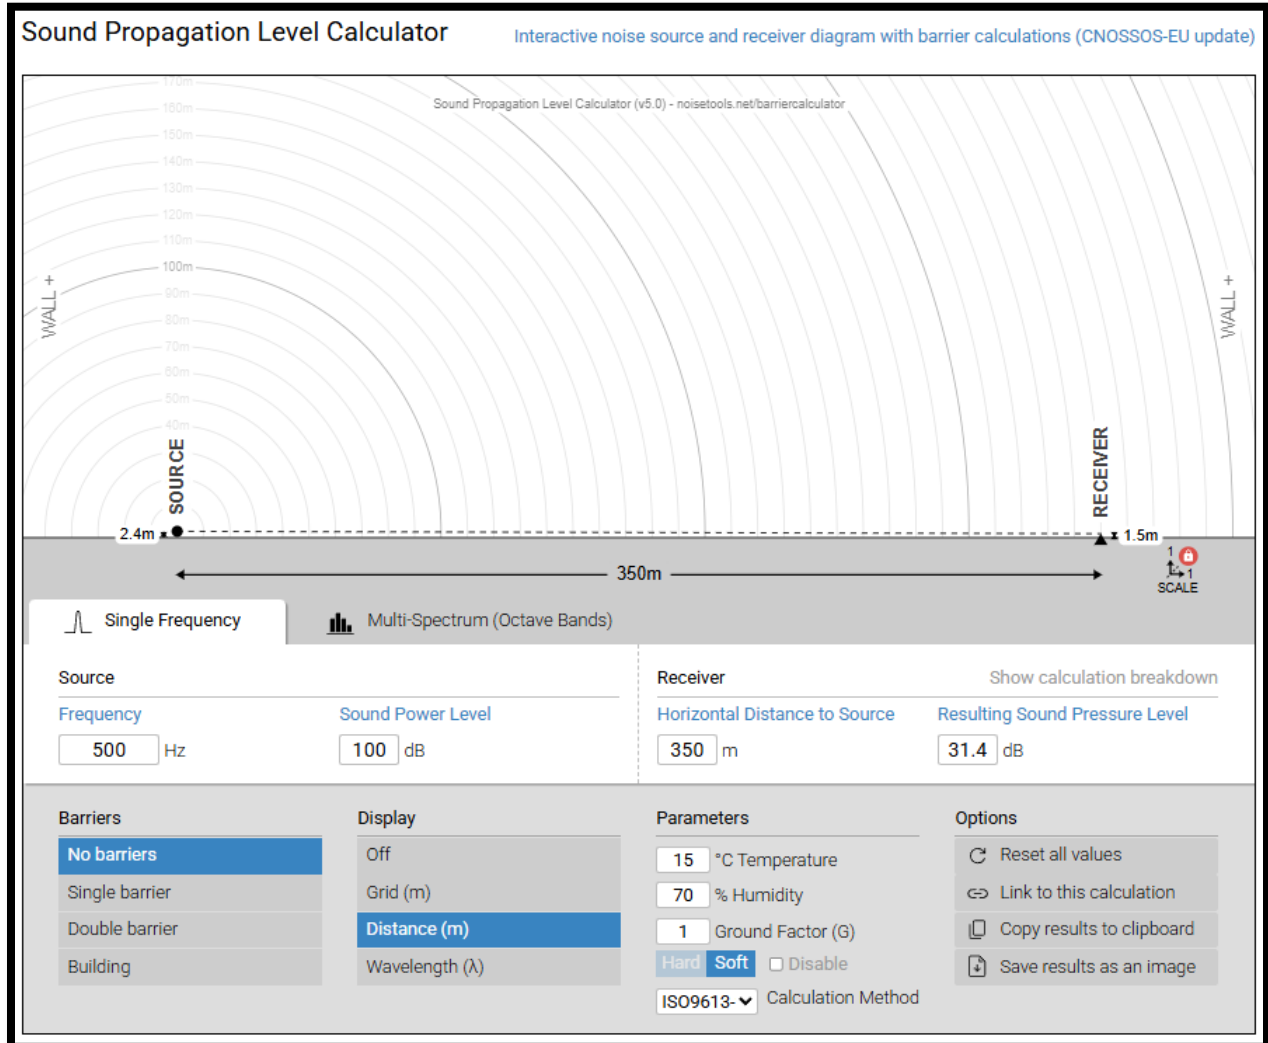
Sound Propagation Level Calculator

Interactive noise source and receiver diagram with barrier calculations (CNOSSOS-EU update)

Sound Propagation Level Calculator (v5.0) - noisetools.net/barriercalculator

170m
160m
150m
140m
130m
120m
110m
100m
90m
80m
70m
60m
50m
40m

WALL +

WALL +

SOURCE

RECEIVER

2.4m

1.5m

350m

1
1
SCALE

Single Frequency

Multi-Spectrum (Octave Bands)

Source

Frequency
500 Hz

Sound Power Level
100 dB

Receiver

Show calculation breakdown

Horizontal Distance to Source
350 m

Resulting Sound Pressure Level
31.4 dB

Barriers
No barriers
Single barrier
Double barrier
Building

Display
Off
Grid (m)
Distance (m)
Wavelength (λ)

Parameters
15 °C Temperature
70 % Humidity
1 Ground Factor (G)
Hard Soft Disable
ISO9613- Calculation Method

Options
Reset all values
Link to this calculation
Copy results to clipboard
Save results as an image